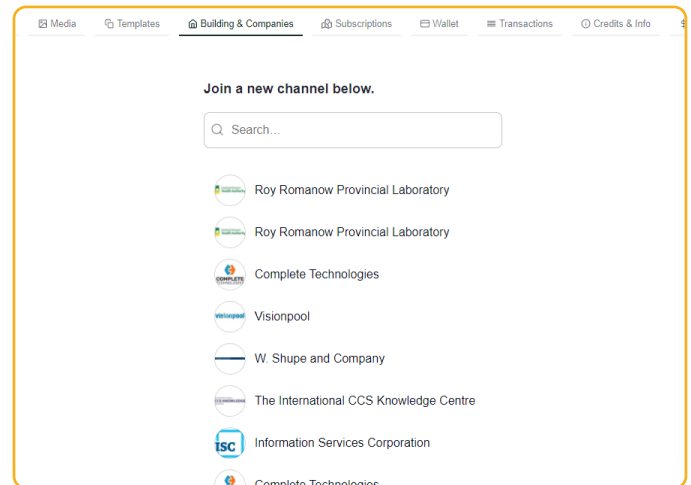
Media | Templates | Building & Companies | Subscriptions | Wallet | Transactions | Credits & Info

Join a new channel below.

Search...

Roy Romanow Provincial Laboratory

Roy Romanow Provincial Laboratory

COMPLETE
Complete Technologies

visionpool
Visionpool

W. Shupe and Company

The International CCS Knowledge Centre

ISC
Information Services Corporation

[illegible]